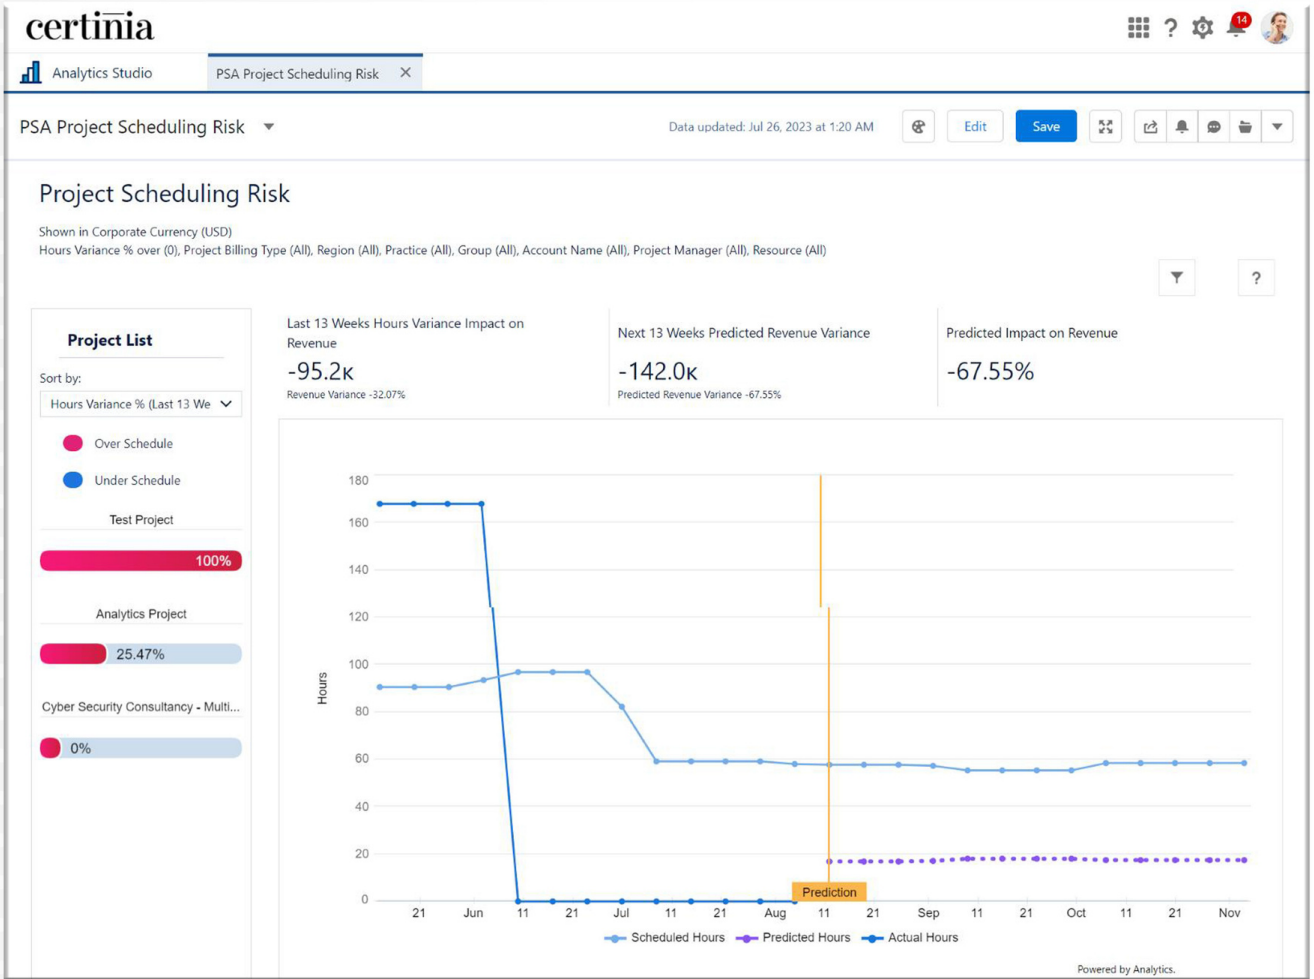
certinia

14

Analytics Studio

PSA Project Scheduling Risk ✕

PSA Project Scheduling Risk

Data updated: Jul 26, 2023 at 1:20 AM

Edit

Save

Project Scheduling Risk

Shown in Corporate Currency (USD)
Hours Variance % over (0), Project Billing Type (All), Region (All), Practice (All), Group (All), Account Name (All), Project Manager (All), Resource (All)

?

Project List

Sort by:

Hours Variance % (Last 13 We

Over Schedule

Under Schedule

Test Project

100%

Analytics Project

25.47%

Cyber Security Consultancy - Multi...

0%

Last 13 Weeks Hours Variance Impact on Revenue

-95.2K

Revenue Variance -32.07%

Next 13 Weeks Predicted Revenue Variance

-142.0K

Predicted Revenue Variance -67.55%

Predicted Impact on Revenue

-67.55%

180
160
140
120
100
80
60
40
20
0

Hours

Prediction

21 Jun 11 21 Jul 11 21 Aug 11 21 Sep 11 21 Oct 11 21 Nov

Scheduled Hours Predicted Hours Actual Hours

Powered by Analytics.